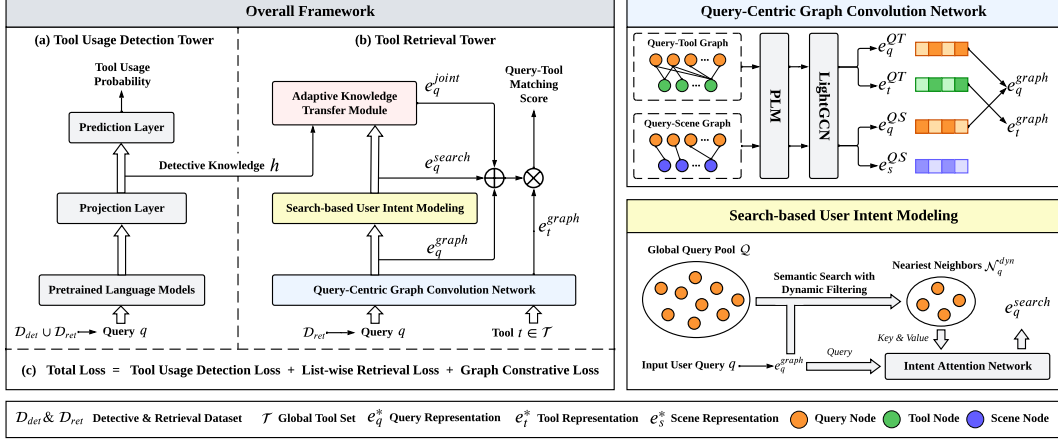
Overall Framework

(a) Tool Usage Detection Tower

(b) Tool Retrieval Tower

Tool Usage Probability

Prediction Layer

Detective Knowledge $h$

Projection Layer

Pretrained Language Models

$\mathcal{D}_{det} \cup \mathcal{D}_{ret}$ Query $q$

Adaptive Knowledge Transfer Module

$e_q^{joint}$

Query-Tool Matching Score

$e_q^{search}$

Search-based User Intent Modeling

$e_q^{graph}$

$e_t^{graph}$

Query-Centric Graph Convolution Network

$\mathcal{D}_{ret}$ Query $q$

Tool $t \in \mathcal{T}$

(c) Total Loss = Tool Usage Detection Loss + List-wise Retrieval Loss + Graph Constrative Loss

Query-Centric Graph Convolution Network

Query-Tool Graph

Query-Scene Graph

PLM

LightGCN

$e_q^{QT}$

$e_t^{QT}$

$e_q^{QS}$

$e_s^{QS}$

$e_q^{graph}$

$e_t^{graph}$

Search-based User Intent Modeling

Global Query Pool $\mathcal{Q}$

Semantic Search with Dynamic Filtering

Neariest Neighbors $\mathcal{N}_q^{dyn}$

$e_q^{search}$

Key & Value

Query

Input User Query $q$

$e_q^{graph}$

Intent Attention Network

$\mathcal{D}_{det}$ & $\mathcal{D}_{ret}$ Detective & Retrieval Dataset $\mathcal{T}$ Global Tool Set $e_q^*$ Query Representation $e_t^*$ Tool Representation $e_s^*$ Scene Representation Query Node Tool Node Scene Node